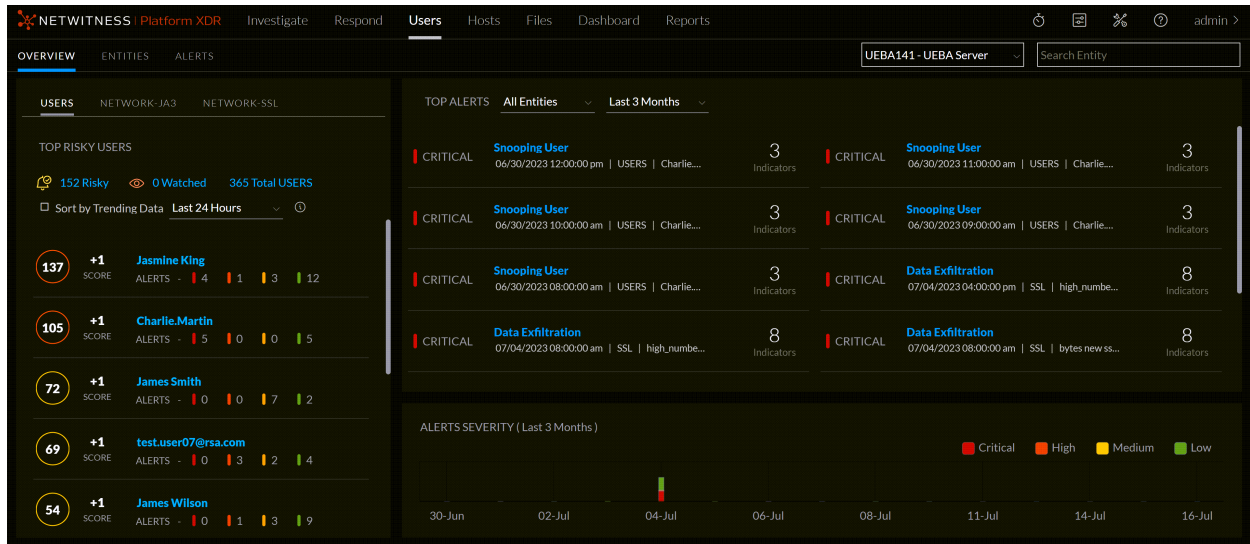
NETWITNESS | Platform XDR Investigate Respond Users Hosts Files Dashboard Reports admin >

OVERVIEW ENTITIES ALERTS

UEBA141 - UEBA Server

Search Entity

USERS NETWORK-JA3 NETWORK-SSL

TOP RISKY USERS

152 Risky 0 Watched 365 Total USERS

Sort by Trending Data Last 24 Hours

137 +1 SCORE Jasmine King ALERTS - 4 1 3 12

105 +1 SCORE Charlie.Martin ALERTS - 5 0 0 5

72 +1 SCORE James Smith ALERTS - 0 0 7 2

69 +1 SCORE test.user07@rsa.com ALERTS - 0 3 2 4

54 +1 SCORE James Wilson ALERTS - 0 1 3 9

TOP ALERTS All Entities Last 3 Months

CRITICAL Snooping User 06/30/2023 12:00:00 pm | USERS | Charlie.... 3 Indicators

CRITICAL Snooping User 06/30/2023 11:00:00 am | USERS | Charlie.... 3 Indicators

CRITICAL Snooping User 06/30/2023 10:00:00 am | USERS | Charlie.... 3 Indicators

CRITICAL Snooping User 06/30/2023 09:00:00 am | USERS | Charlie.... 3 Indicators

CRITICAL Snooping User 06/30/2023 08:00:00 am | USERS | Charlie.... 3 Indicators

CRITICAL Data Exfiltration 07/04/2023 04:00:00 pm | SSL | high_numbe... 8 Indicators

CRITICAL Data Exfiltration 07/04/2023 08:00:00 am | SSL | high_numbe... 8 Indicators

CRITICAL Data Exfiltration 07/04/2023 08:00:00 am | SSL | bytes new ss... 8 Indicators

ALERTS SEVERITY ( Last 3 Months )

Critical High Medium Low

30-Jun 02-Jul 04-Jul 06-Jul 08-Jul 11-Jul 14-Jul 16-Jul